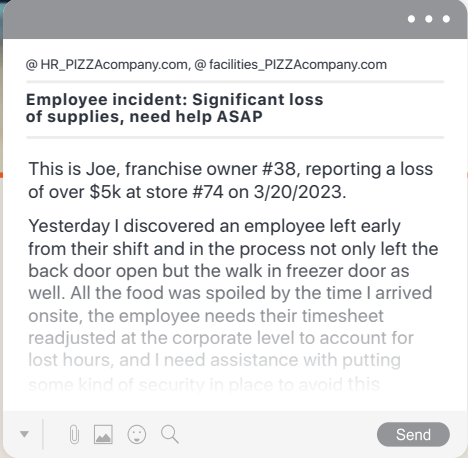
@ HR_PIZZAcompany.com, @ facilities_PIZZAcompany.com

Employee incident: Significant loss of supplies, need help ASAP

This is Joe, franchise owner #38, reporting a loss of over $5k at store #74 on 3/20/2023.

Yesterday I discovered an employee left early from their shift and in the process not only left the back door open but the walk in freezer door as well. All the food was spoiled by the time I arrived onsite, the employee needs their timesheet readjusted at the corporate level to account for lost hours, and I need assistance with putting some kind of security in place to avoid this

Send